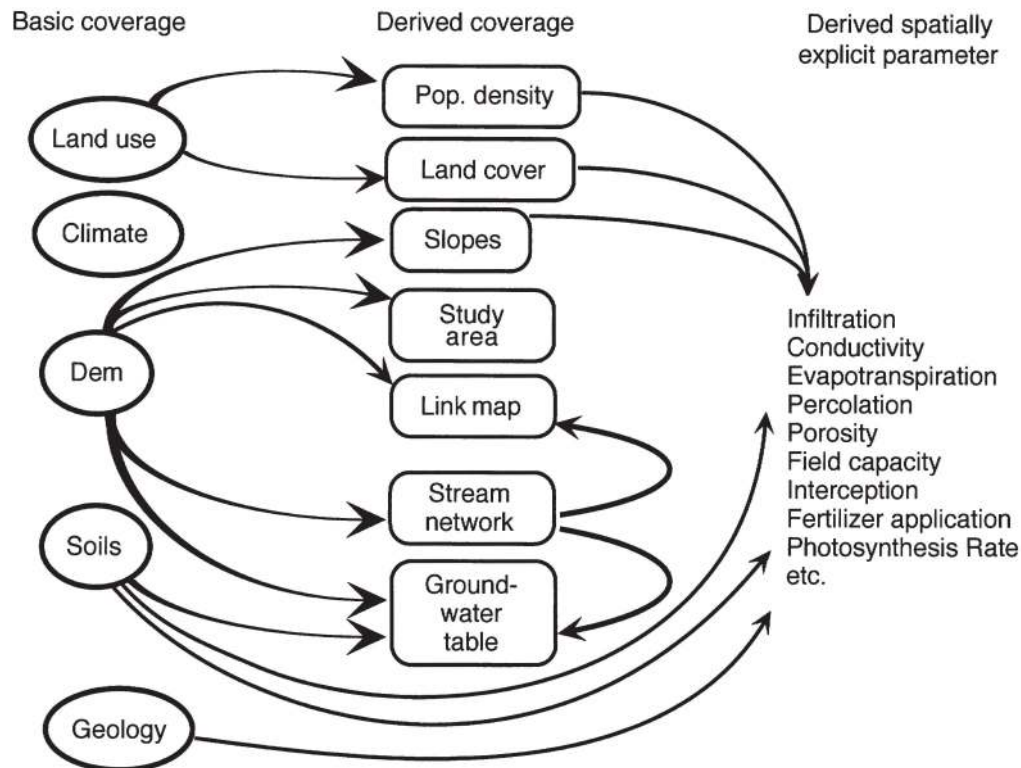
Basic coverage

Derived coverage

Derived spatially explicit parameter

Land use

Climate

Dem

Soils

Geology

Pop. density

Land cover

Slopes

Study area

Link map

Stream network

Groundwater table

Infiltration
Conductivity
Evapotranspiration
Percolation
Porosity
Field capacity
Interception
Fertilizer application
Photosynthesis Rate
etc.